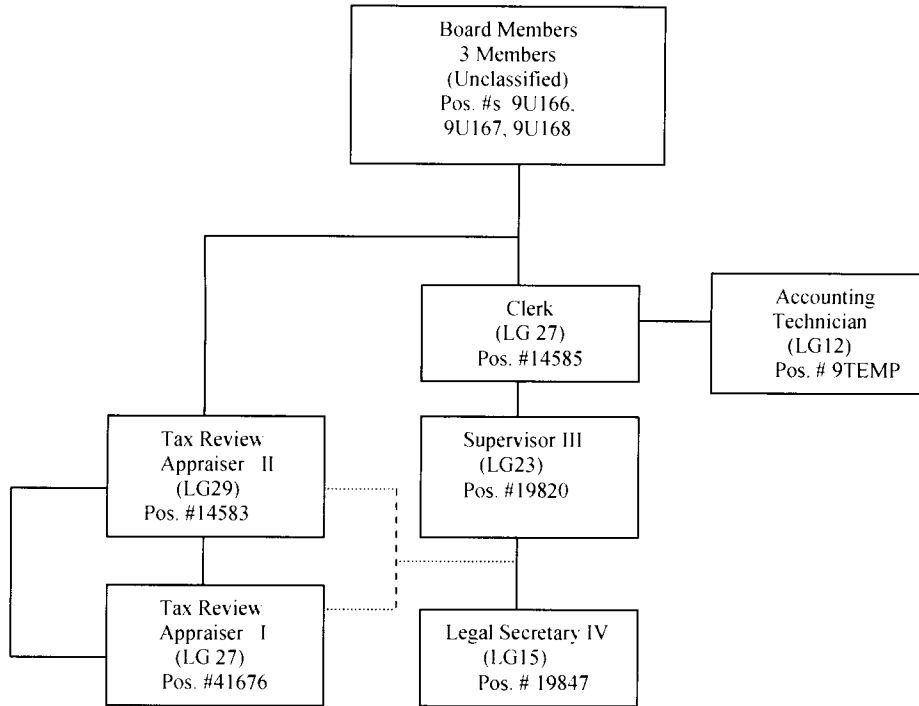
Board Members
3 Members
(Unclassified)
Pos. #s 9U166.
9U167, 9U168

Clerk
(LG 27)
Pos. #14585

Accounting
Technician
(LG12)
Pos. # 9TEMP

Tax Review
Appraiser II
(LG29)
Pos. #14583

Supervisor III
(LG23)
Pos. #19820

Tax Review
Appraiser I
(LG 27)
Pos. #41676

Legal Secretary IV
(LG15)
Pos. # 19847